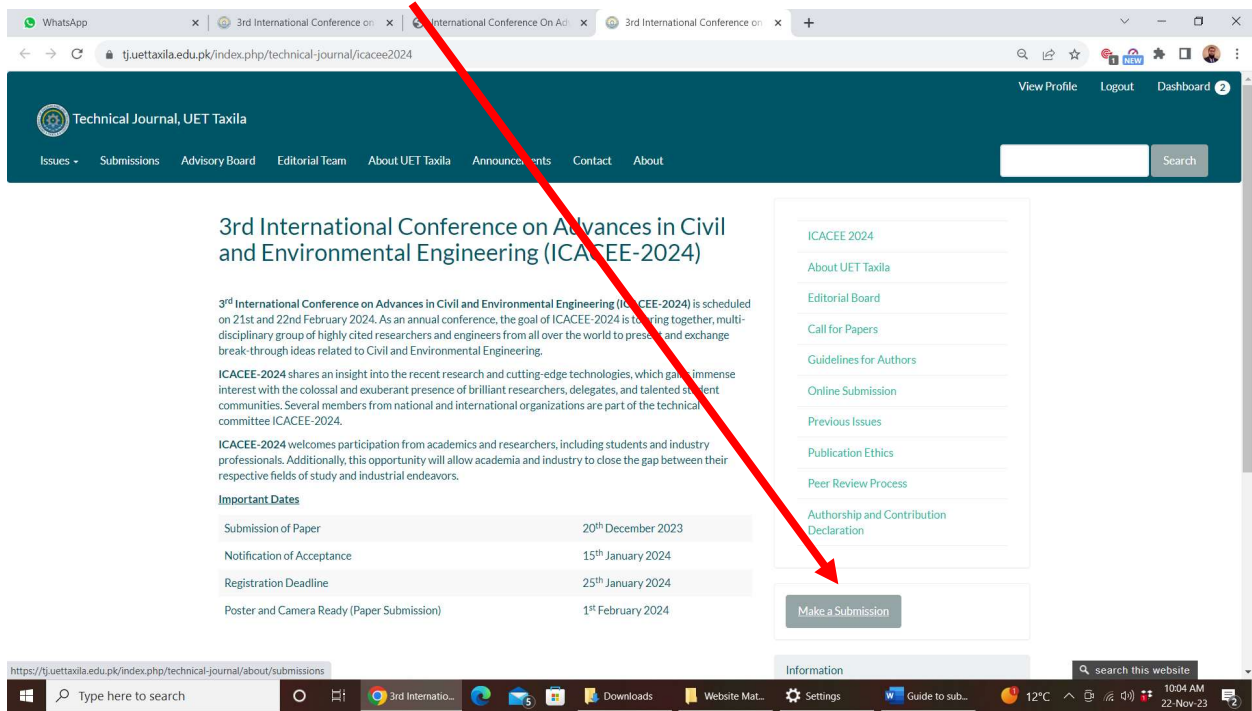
WhatsApp | 3rd International Conference on | International Conference On Ad | 3rd International Conference on

tj.uettaxila.edu.pk/index.php/technical-journal/icacee2024

View Profile Logout Dashboard 2

Technical Journal, UET Taxila

Issues Submissions Advisory Board Editorial Team About UET Taxila Announcements Contact About

Search

3rd International Conference on Advances in Civil and Environmental Engineering (ICACEE-2024)

3rd International Conference on Advances in Civil and Environmental Engineering (ICACEE-2024) is scheduled on 21st and 22nd February 2024. As an annual conference, the goal of ICACEE-2024 is to bring together, multi-disciplinary group of highly cited researchers and engineers from all over the world to present and exchange break-through ideas related to Civil and Environmental Engineering.

ICACEE-2024 shares an insight into the recent research and cutting-edge technologies, which gains immense interest with the colossal and exuberant presence of brilliant researchers, delegates, and talented student communities. Several members from national and international organizations are part of the technical committee ICACEE-2024.

ICACEE-2024 welcomes participation from academics and researchers, including students and industry professionals. Additionally, this opportunity will allow academia and industry to close the gap between their respective fields of study and industrial endeavors.

Important Dates

| Submission of Paper | 20th December 2023 |
|---|---|
| Notification of Acceptance | 15th January 2024 |
| Registration Deadline | 25th January 2024 |
| Poster and Camera Ready (Paper Submission) | 1st February 2024 |

ICACEE 2024
About UET Taxila
Editorial Board
Call for Papers
Guidelines for Authors
Online Submission
Previous Issues
Publication Ethics
Peer Review Process
Authorship and Contribution Declaration

Make a Submission

Information

https://tj.uettaxila.edu.pk/index.php/technical-journal/about/submissions

search this website

Type here to search | 3rd Internatio... | Downloads | Website Mat... | Settings | Guide to sub... | 12°C | 10:04 AM 22-Nov-23